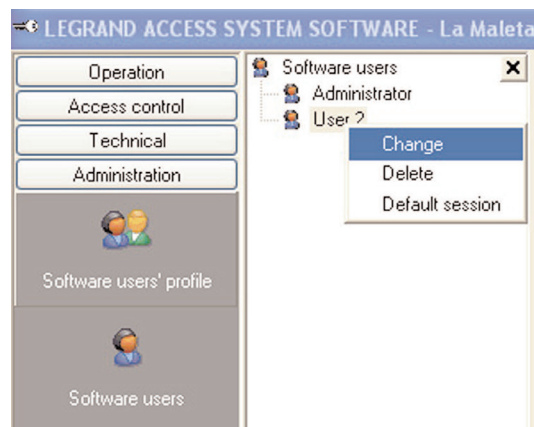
LEGRAND ACCESS SYSTEM SOFTWARE - La Maleta

Operation
Access control
Technical
Administration

Software users' profile

Software users

Software users
×
Administrator
User 2

Change
Delete
Default session